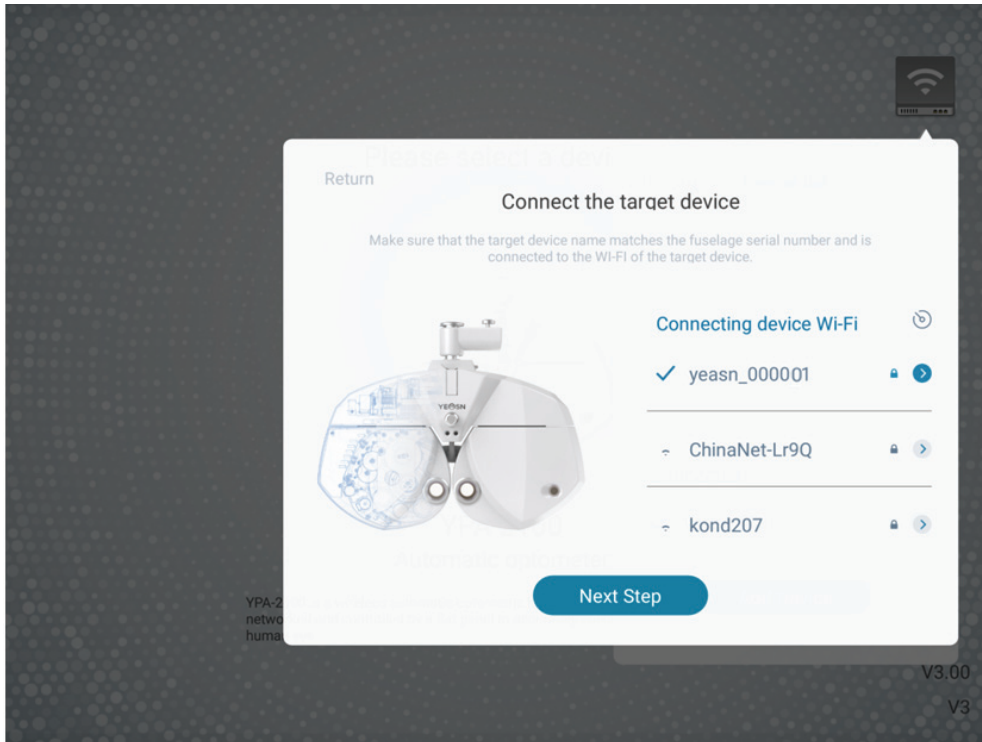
Return

Connect the target device

Make sure that the target device name matches the fuselage serial number and is connected to the WI-FI of the target device.

YEASN

Connecting device Wi-Fi

yeasn_000001

ChinaNet-Lr9Q

kond207

Next Step

YPA-2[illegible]
netwo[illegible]
huma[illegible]

V3.00

V3